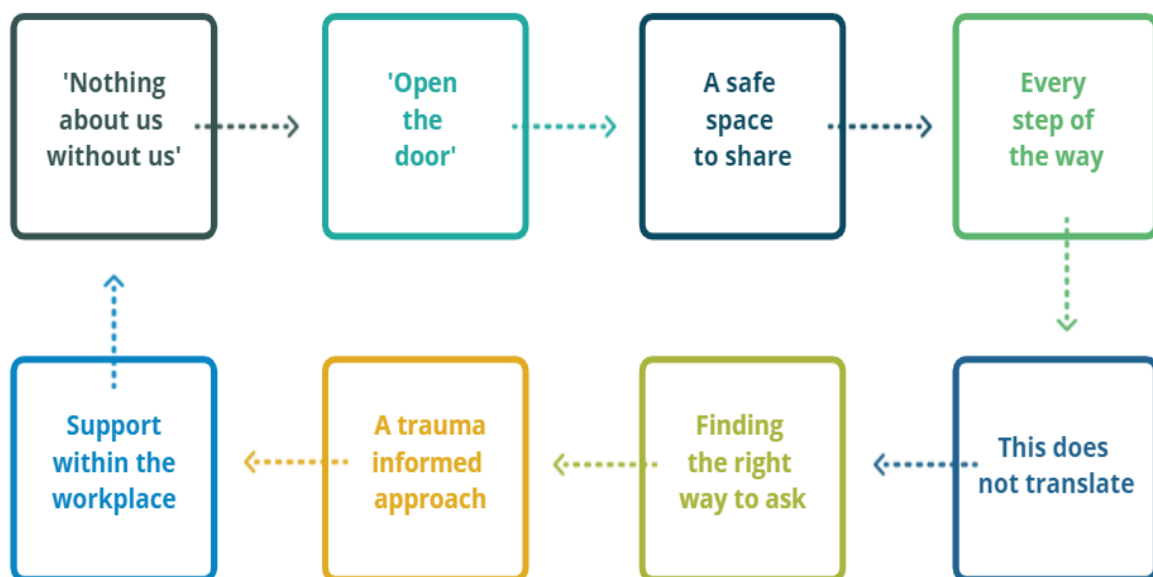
'Nothing about us without us'

'Open the door'

A safe space to share

Every step of the way

This does not translate

Finding the right way to ask

A trauma informed approach

Support within the workplace